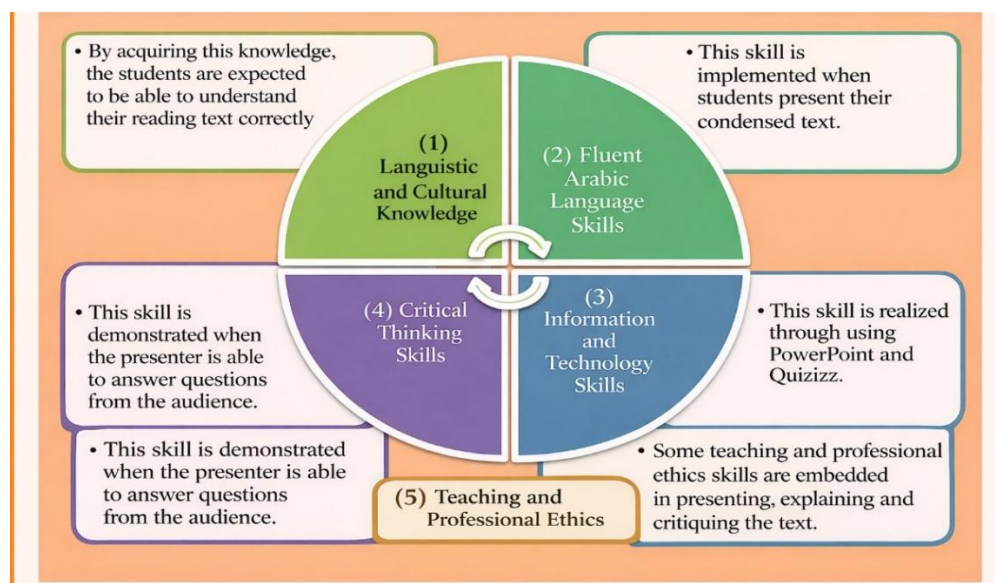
• By acquiring this knowledge, the students are expected to be able to understand their reading text correctly

• This skill is implemented when students present their condensed text.

(1) Languistic and Cultural Knowledge

(2) Fluent Arabic Language Skills

(4) Critical Thinking Skills

(3) Information and Technology Skills

• This skill is demonstrated when the presenter is able to answer questions from the audience.

• This skill is realized through using PowerPoint and Quizizz.

• This skill is demonstrated when the presenter is able to answer questions from the audience.

(5) Teaching and Professional Ethics

• Some teaching and professional ethics skills are embedded in presenting, explaining and critiquing the text.